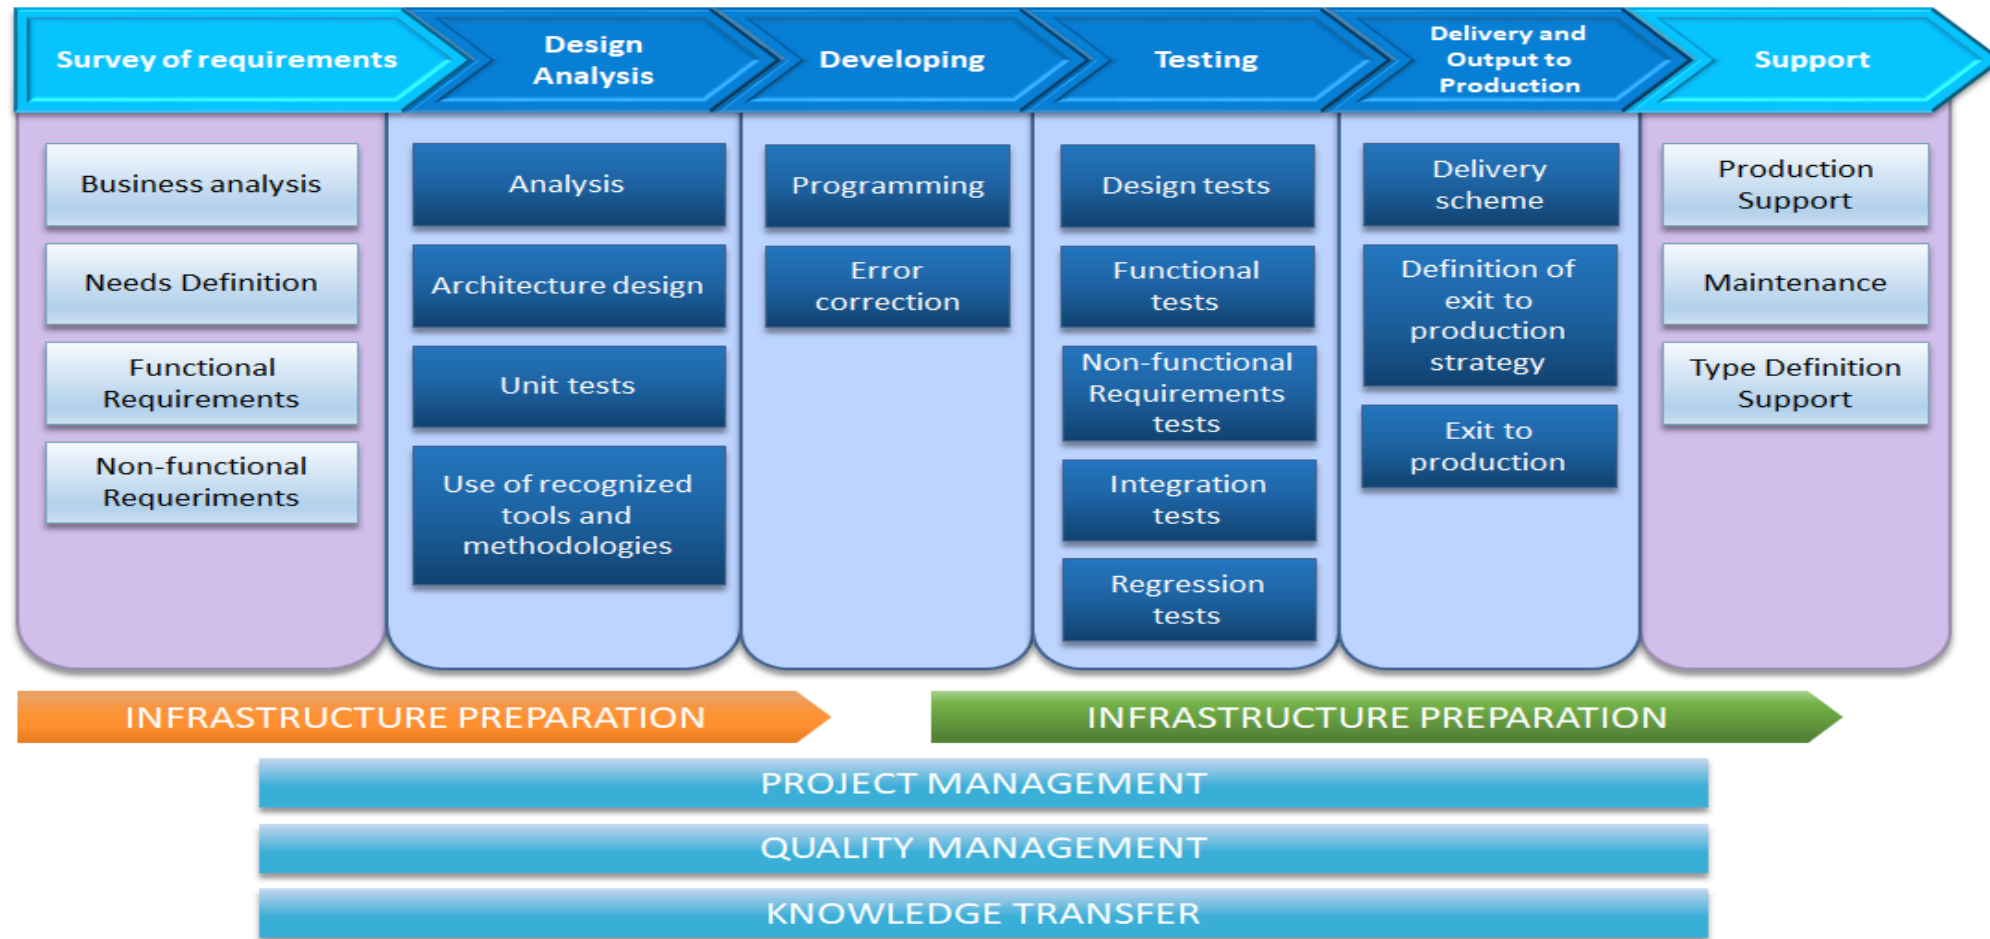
Survey of requirements

Design Analysis

Developing

Testing

Delivery and Output to Production

Support

Business analysis

Needs Definition

Functional Requirements

Non-functional Requeriments

Analysis

Architecture design

Unit tests

Use of recognized tools and methodologies

Programming

Error correction

Design tests

Functional tests

Non-functional Requirements tests

Integration tests

Regression tests

Delivery scheme

Definition of exit to production strategy

Exit to production

Production Support

Maintenance

Type Definition Support

INFRASTRUCTURE PREPARATION

INFRASTRUCTURE PREPARATION

PROJECT MANAGEMENT

QUALITY MANAGEMENT

KNOWLEDGE TRANSFER